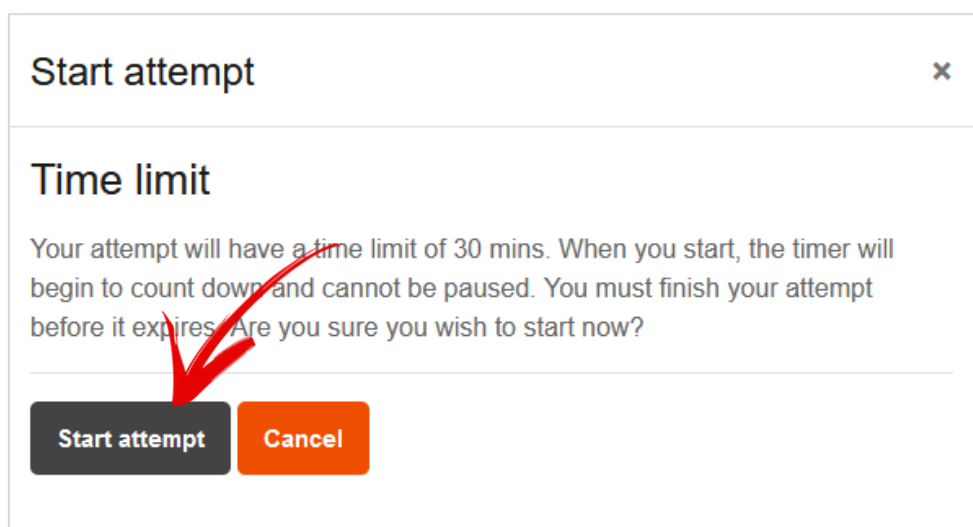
Start attempt

×

Time limit

Your attempt will have a time limit of 30 mins. When you start, the timer will begin to count down and cannot be paused. You must finish your attempt before it expires. Are you sure you wish to start now?

Start attempt

Cancel